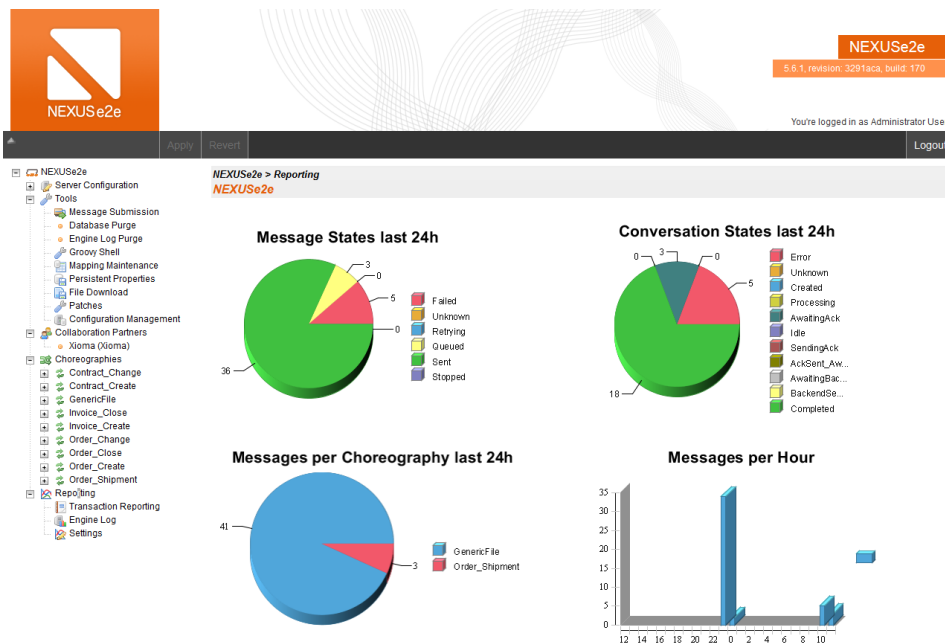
NEXUSe2e

NEXUSe2e
5.6.1, revision: 3291aca, build: 170

You're logged in as Administrator Use

Apply Revert Logout

NEXUSe2e
Server Configuration
Tools
Message Submission
Database Purge
Engine Log Purge
Groovy Shell
Mapping Maintenance
Persistent Properties
File Download
Patches
Configuration Management
Collaboration Partners
Xioma (Xioma)
Choreographies
Contract_Change
Contract_Create
GenericFile
Invoice_Close
Invoice_Create
Order_Change
Order_Close
Order_Create
Order_Shipment
Reporting
Transaction Reporting
Engine Log
Settings

NEXUSe2e > Reporting
NEXUSe2e

Message States last 24h

3
0
5
0
36

Failed
Unknown
Retrying
Queued
Sent
Stopped

Conversation States last 24h

0
3
0
5
18

Error
Unknown
Created
Processing
AwaitingAck
Idle
SendingAck
AckSent_Aw...
AwaitingBac...
BackendSe...
Completed

Messages per Choreography last 24h

41
3

GenericFile
Order_Shipment

Messages per Hour

35
30
25
20
15
10
5
0
12 14 16 18 20 22 0 2 4 6 8 10